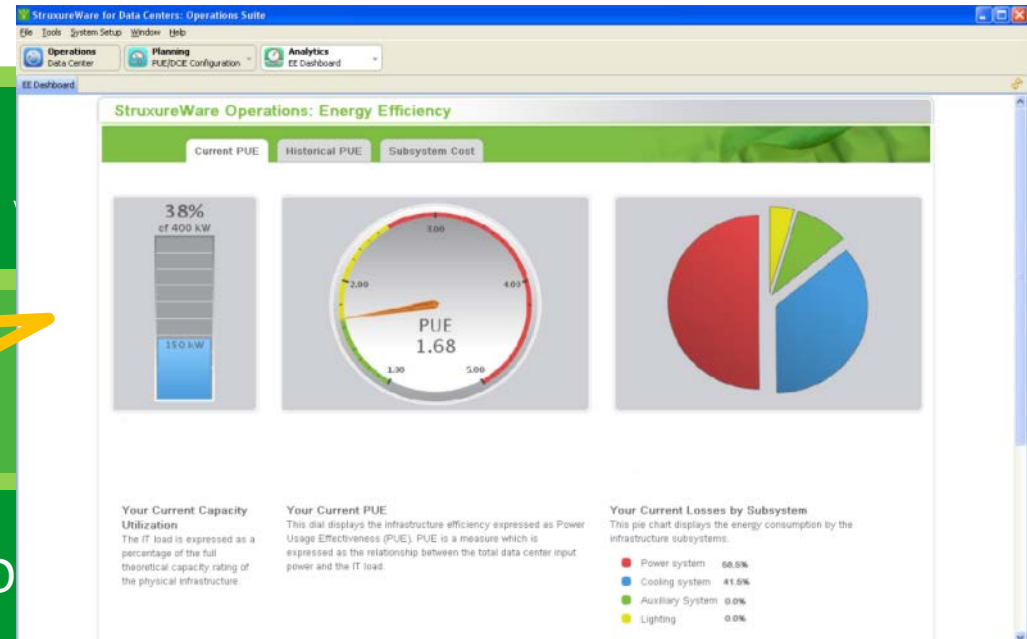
StruxureWare for Data Centers: Operations Suite

File Tools System Setup Window Help

Operations
Data Center

Planning
PUE/DCiE Configuration

Analytics
EE Dashboard

EE Dashboard

StruxureWare Operations: Energy Efficiency

Current PUE
Historical PUE
Subsystem Cost

38%
of 400 kW

150 kW

3.00
2.00
4.00
PUE
1.68
1.00
5.00

Your Current Capacity Utilization
The IT load is expressed as a percentage of the full theoretical capacity rating of the physical infrastructure.

Your Current PUE
This dial displays the infrastructure efficiency expressed as Power Usage Effectiveness (PUE). PUE is a measure which is expressed as the relationship between the total data center input power and the IT load.

Your Current Losses by Subsystem
This pie chart displays the energy consumption by the infrastructure subsystems.

| | |
|---|---|
| Power system | 58.5% |
| Cooling system | 41.5% |
| Auxiliary System | 0.0% |
| Lighting | 0.0% |